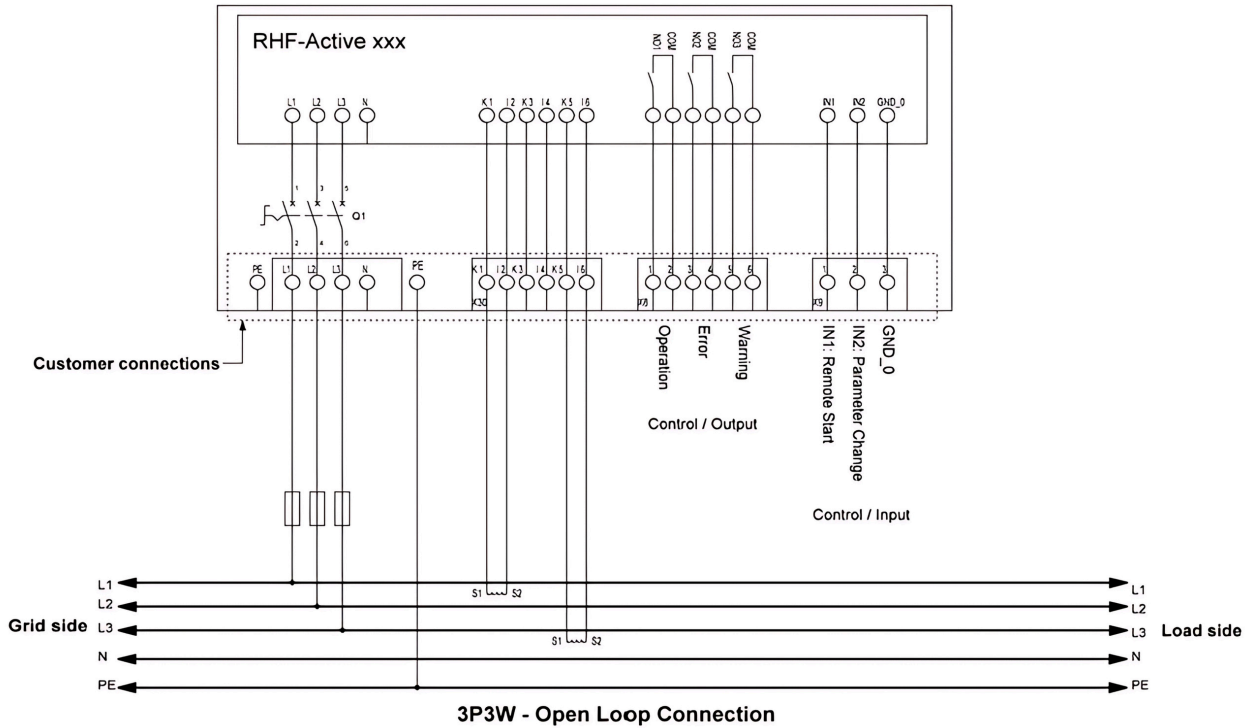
RHF-Active xxx

NO1 COM NO2 COM NO3 COM

L1 L2 L3 N

K1 I2 K3 I4 K5 I6

IN1 IN2 GND_0

1 3 5

Q1

2 4 6

PE L1 L2 L3 N

PE

K1 I2 K3 I4 K5 I6

X30

1 2 3 4 5 6

X3

1 2 3

X9

Customer connections

Operation

Error

Warning

Control / Output

IN1: Remote Start

IN2: Parameter Change

GND_0

Control / Input

L1

L2

Grid side L3

N

PE

S1 S2

S1 S2

L1

L2

L3 Load side

N

PE

3P3W - Open Loop Connection